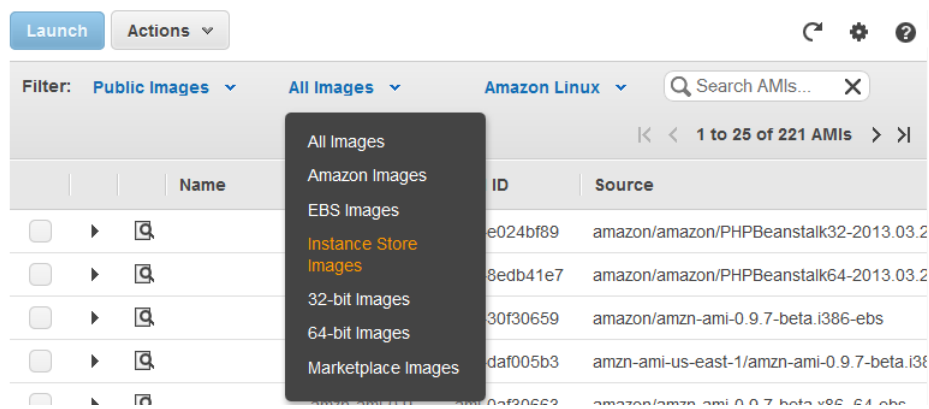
Launch Actions

Filter: Public Images All Images Amazon Linux Search AMIs...

1 to 25 of 221 AMIs

All Images
Amazon Images
EBS Images
Instance Store Images
32-bit Images
64-bit Images
Marketplace Images

| | | | Name | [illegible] ID | Source |
|---|---|---|---|---|---|
| | | | | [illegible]e024bf89 | amazon/amazon/PHPBeanstalk32-2013.03.2 |
| | | | | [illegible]8edb41e7 | amazon/amazon/PHPBeanstalk64-2013.03.2 |
| | | | | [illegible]30f30659 | amazon/amzn-ami-0.9.7-beta.i386-ebs |
| | | | | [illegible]daf005b3 | amzn-ami-us-east-1/amzn-ami-0.9.7-beta.i38 |
| | | | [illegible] | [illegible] | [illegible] |